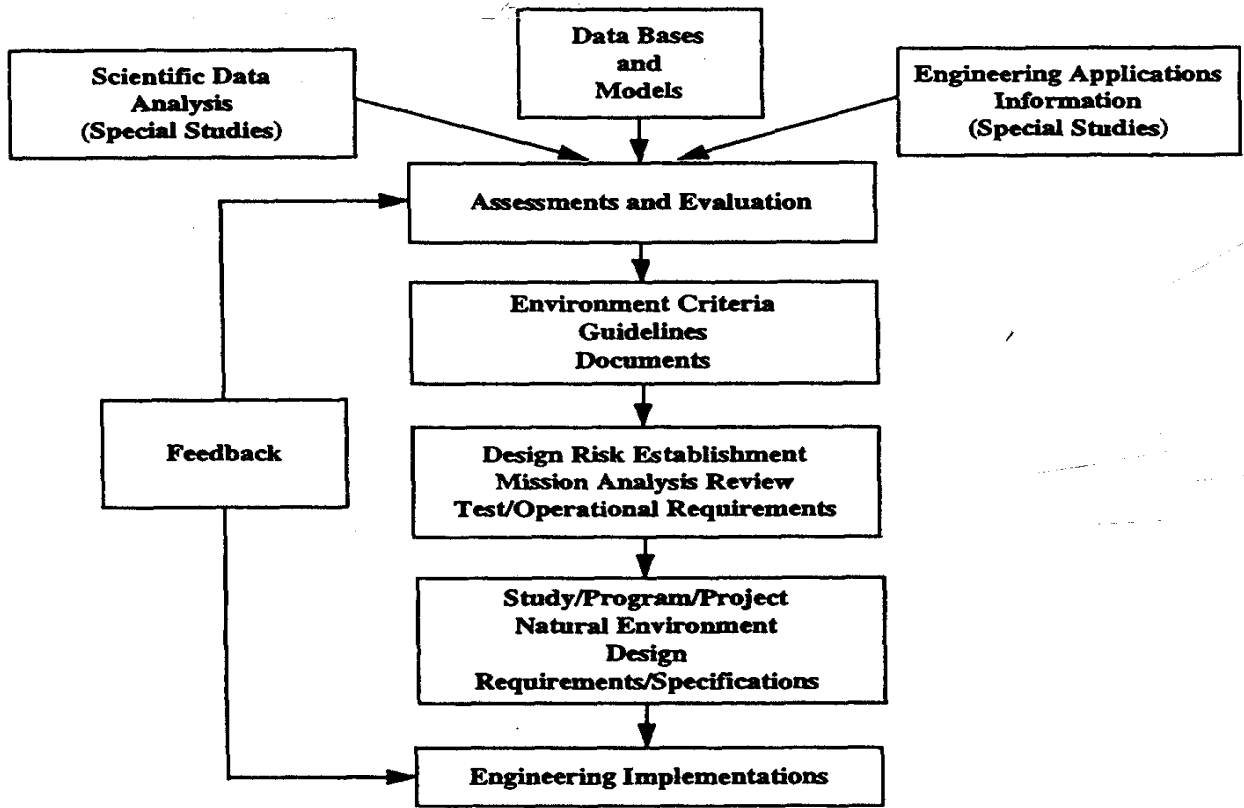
Scientific Data Analysis (Special Studies)

Data Bases and Models

Engineering Applications Information (Special Studies)

Assessments and Evaluation

Environment Criteria Guidelines Documents

Feedback

Design Risk Establishment Mission Analysis Review Test/Operational Requirements

Study/Program/Project Natural Environment Design Requirements/Specifications

Engineering Implementations